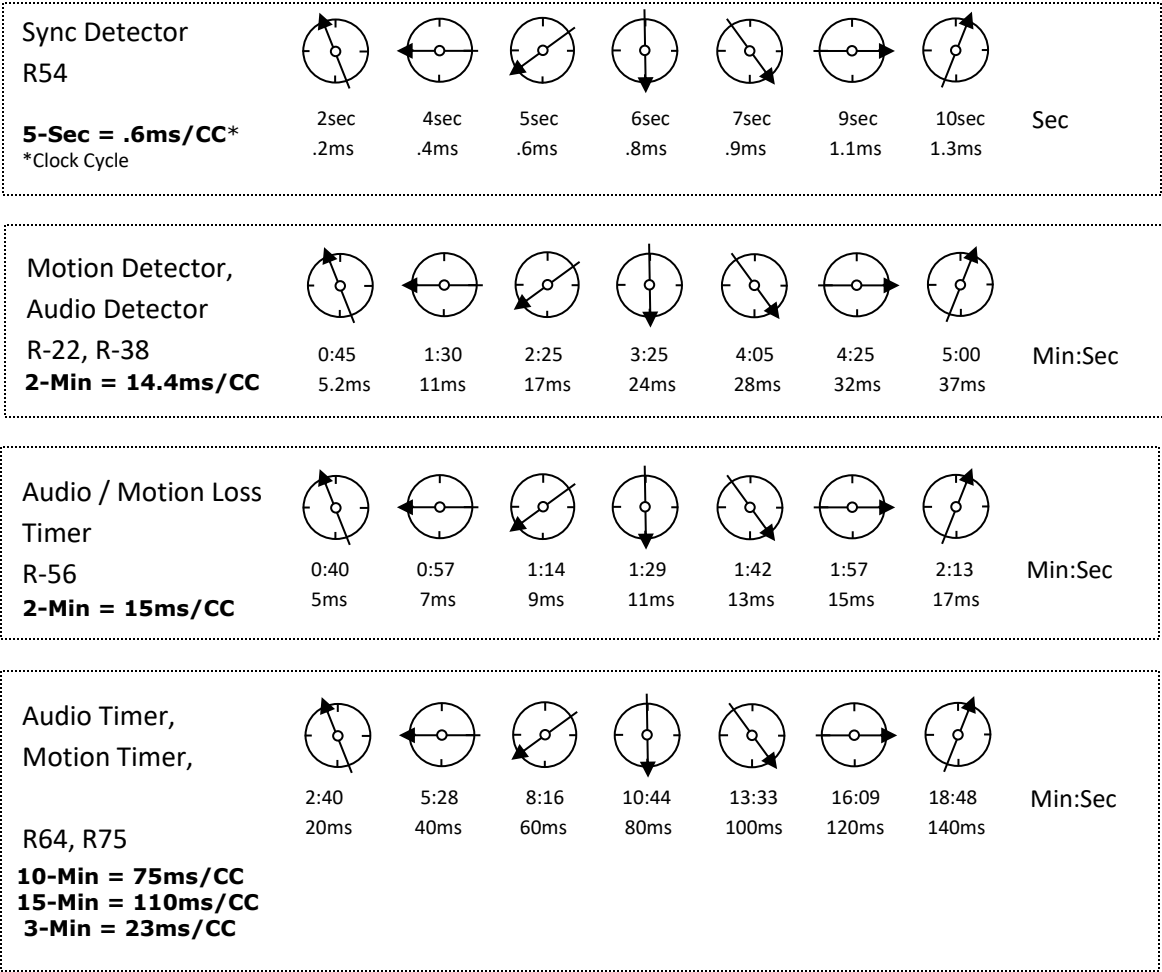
Sync Detector
R54

**5-Sec = .6ms/CC***
*Clock Cycle

| 2sec | 4sec | 5sec | 6sec | 7sec | 9sec | 10sec | Sec |
|---|---|---|---|---|---|---|---|
| .2ms | .4ms | .6ms | .8ms | .9ms | 1.1ms | 1.3ms | |

Motion Detector,
Audio Detector
R-22, R-38
**2-Min = 14.4ms/CC**

| 0:45 | 1:30 | 2:25 | 3:25 | 4:05 | 4:25 | 5:00 | Min:Sec |
|---|---|---|---|---|---|---|---|
| 5.2ms | 11ms | 17ms | 24ms | 28ms | 32ms | 37ms | |

Audio / Motion Loss Timer
R-56
**2-Min = 15ms/CC**

| 0:40 | 0:57 | 1:14 | 1:29 | 1:42 | 1:57 | 2:13 | Min:Sec |
|---|---|---|---|---|---|---|---|
| 5ms | 7ms | 9ms | 11ms | 13ms | 15ms | 17ms | |

Audio Timer,
Motion Timer,

| 2:40 | 5:28 | 8:16 | 10:44 | 13:33 | 16:09 | 18:48 | Min:Sec |
|---|---|---|---|---|---|---|---|
| 20ms | 40ms | 60ms | 80ms | 100ms | 120ms | 140ms | |

R64, R75
**10-Min = 75ms/CC**
**15-Min = 110ms/CC**
**3-Min = 23ms/CC**